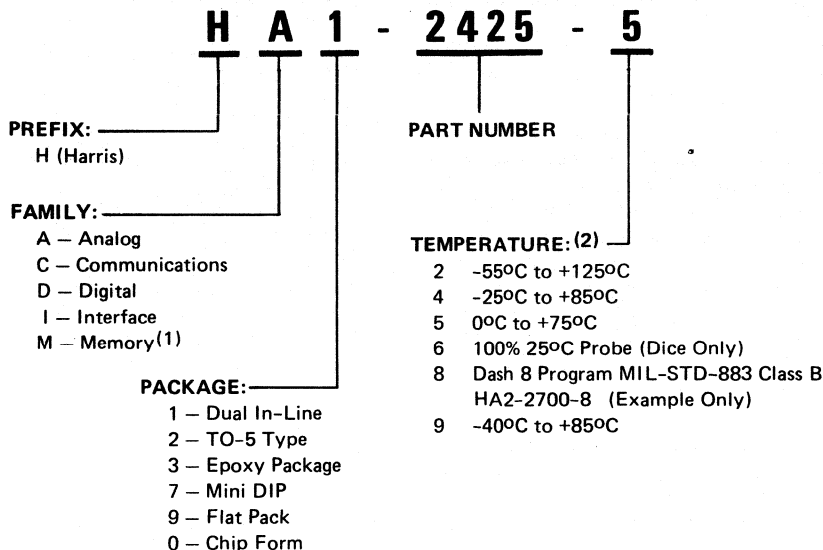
H A 1 - 2425 - 5

PREFIX:
H (Harris)

PART NUMBER

FAMILY:
A – Analog
C – Communications
D – Digital
I – Interface
M – Memory$^{(1)}$

TEMPERATURE:$^{(2)}$
2 -55$^{o}$C to +125$^{o}$C
4 -25$^{o}$C to +85$^{o}$C
5 0$^{o}$C to +75$^{o}$C
6 100% 25$^{o}$C Probe (Dice Only)
8 Dash 8 Program MIL-STD-883 Class B HA2-2700-8 (Example Only)
9 -40$^{o}$C to +85$^{o}$C

PACKAGE:
1 – Dual In-Line
2 – TO-5 Type
3 – Epoxy Package
7 – Mini DIP
9 – Flat Pack
0 – Chip Form